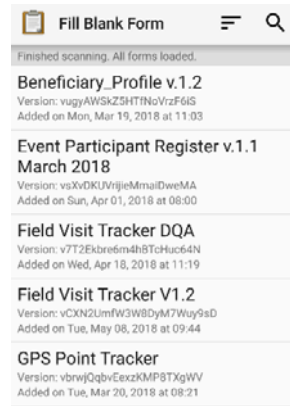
Fill Blank Form

Finished scanning. All forms loaded.

Beneficiary_Profile v.1.2
Version: vugyAWSkZ5HTfNoVrzF6iS
Added on Mon, Mar 19, 2018 at 11:03

Event Participant Register v.1.1 March 2018
Version: vsXvDKUVrijieMmaiDweMA
Added on Sun, Apr 01, 2018 at 08:00

Field Visit Tracker DQA
Version: v7T2Ekbre6m4h8TcHuc64N
Added on Wed, Apr 18, 2018 at 11:19

Field Visit Tracker V1.2
Version: vCXN2UmfW3W8DyM7Wuy9sD
Added on Tue, May 08, 2018 at 09:44

GPS Point Tracker
Version: vbrwjQqbvEexzKMP8TXgWV
Added on Tue, Mar 20, 2018 at 08:21